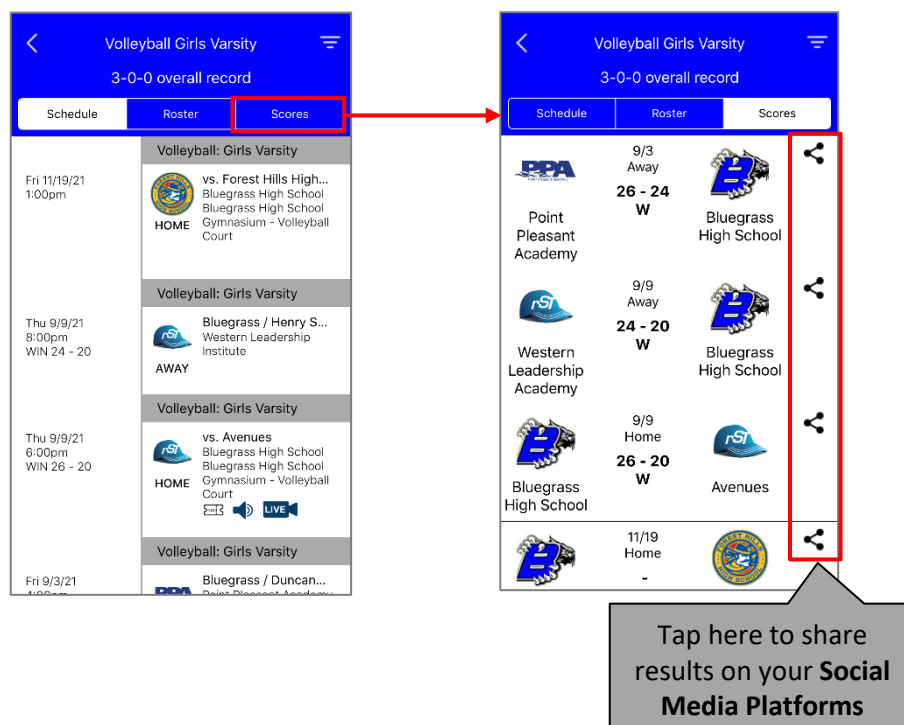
Volleyball Girls Varsity

3-0-0 overall record

Schedule | Roster | Scores

Volleyball: Girls Varsity

Fri 11/19/21 1:00pm

HOME

vs. Forest Hills High... Bluegrass High School Bluegrass High School Gymnasium - Volleyball Court

Volleyball: Girls Varsity

Thu 9/9/21 8:00pm WIN 24 - 20

AWAY

Bluegrass / Henry S... Western Leadership Institute

Volleyball: Girls Varsity

Thu 9/9/21 6:00pm WIN 26 - 20

HOME

vs. Avenues Bluegrass High School Bluegrass High School Gymnasium - Volleyball Court

LIVE

Volleyball: Girls Varsity

Fri 9/3/21 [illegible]

Bluegrass / Duncan... Point Pleasant Academy

Volleyball Girls Varsity

3-0-0 overall record

Schedule | Roster | Scores

PPA

Point Pleasant Academy

9/3 Away 26 - 24 W

Bluegrass High School

Western Leadership Academy

9/9 Away 24 - 20 W

Bluegrass High School

Bluegrass High School

9/9 Home 26 - 20 W

Avenues

11/19 Home -

Tap here to share results on your **Social Media Platforms**